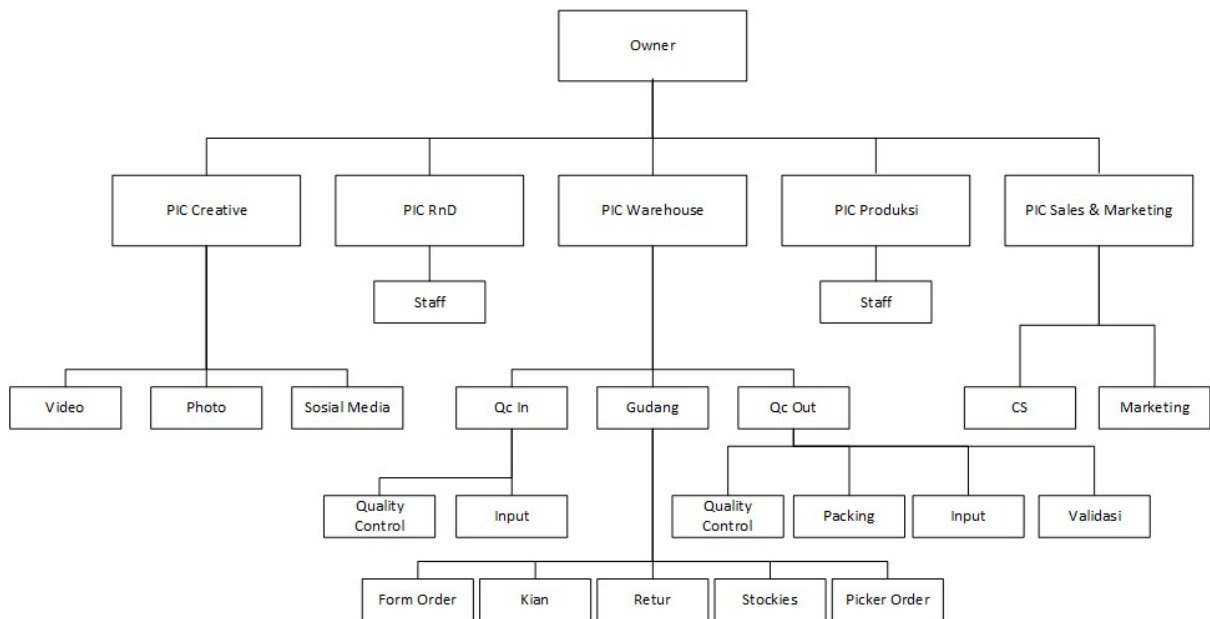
Owner

PIC Creative

PIC RnD

PIC Warehouse

PIC Produksi

PIC Sales & Marketing

Staff

Staff

Video

Photo

Sosial Media

Qc In

Gudang

Qc Out

CS

Marketing

Quality Control

Input

Quality Control

Packing

Input

Validasi

Form Order

Kian

Retur

Stockies

Picker Order